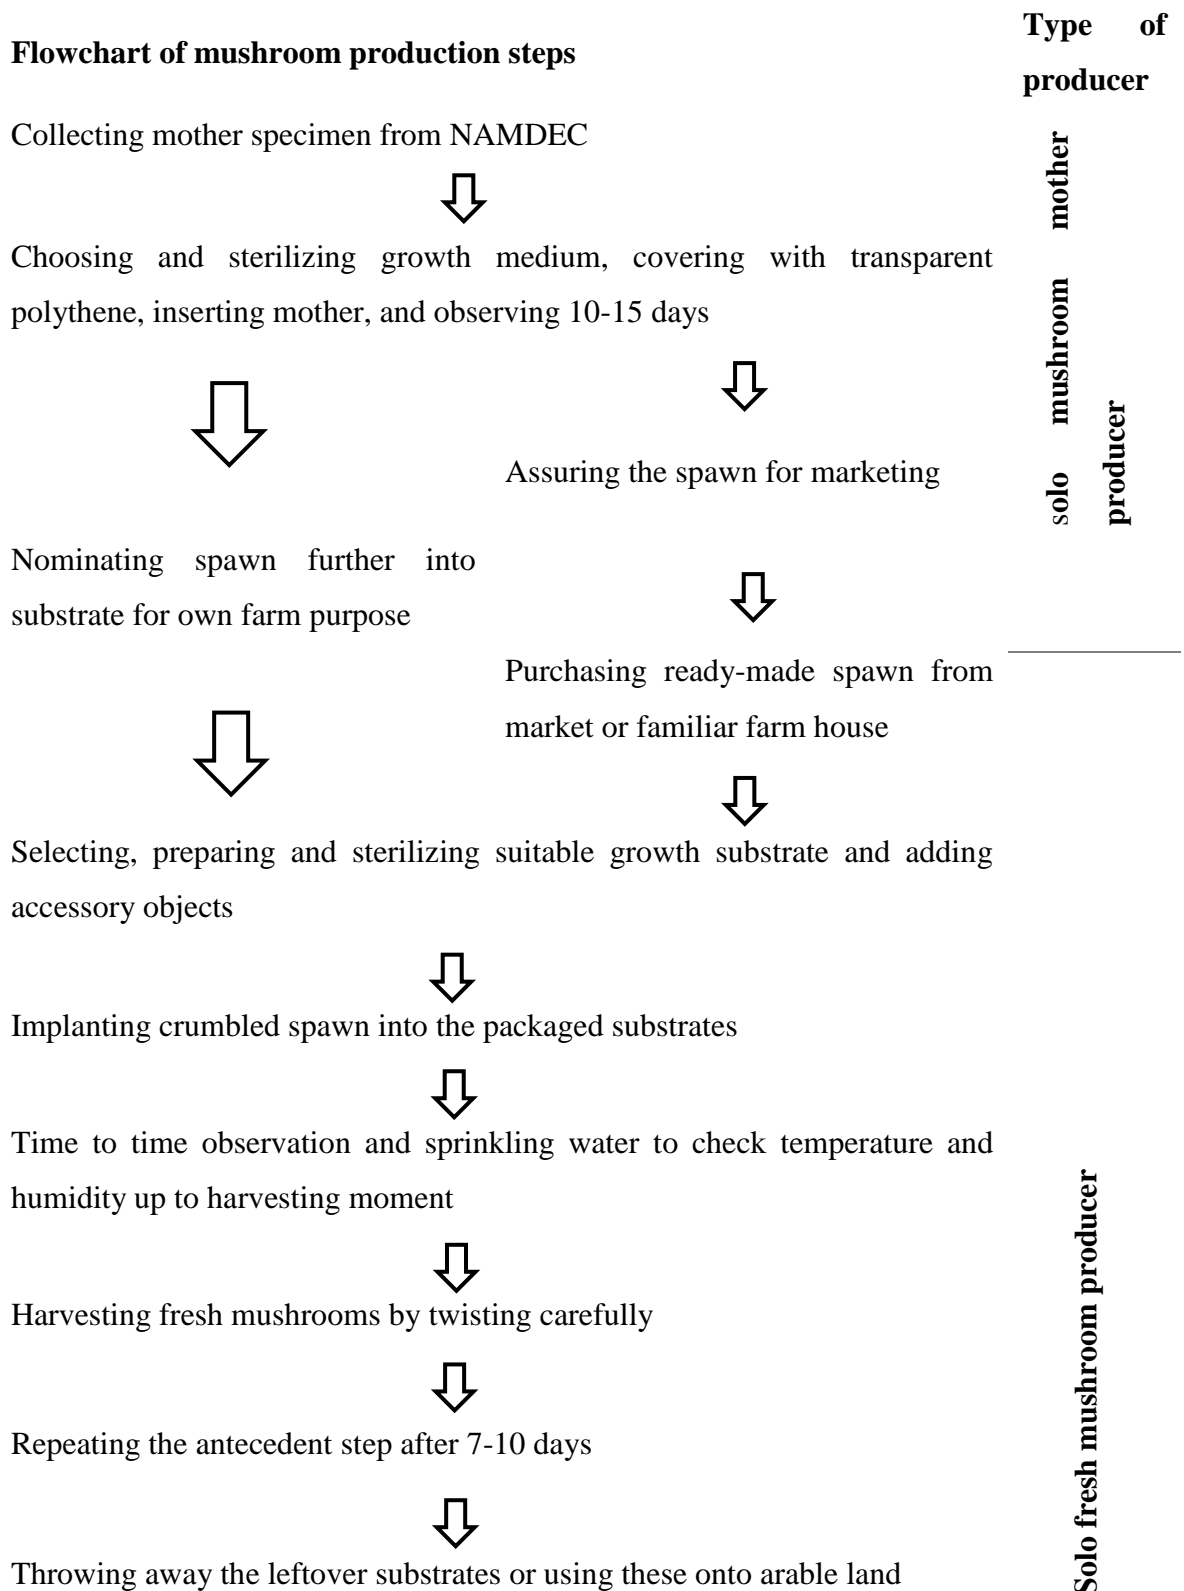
**Flowchart of mushroom production steps**

**Type of producer**

Collecting mother specimen from NAMDEC

Choosing and sterilizing growth medium, covering with transparent polythene, inserting mother, and observing 10-15 days

Assuring the spawn for marketing

Nominating spawn further into substrate for own farm purpose

**solo mushroom mother producer**

Purchasing ready-made spawn from market or familiar farm house

Selecting, preparing and sterilizing suitable growth substrate and adding accessory objects

Implanting crumbled spawn into the packaged substrates

Time to time observation and sprinkling water to check temperature and humidity up to harvesting moment

Harvesting fresh mushrooms by twisting carefully

Repeating the antecedent step after 7-10 days

Throwing away the leftover substrates or using these onto arable land

**Solo fresh mushroom producer**